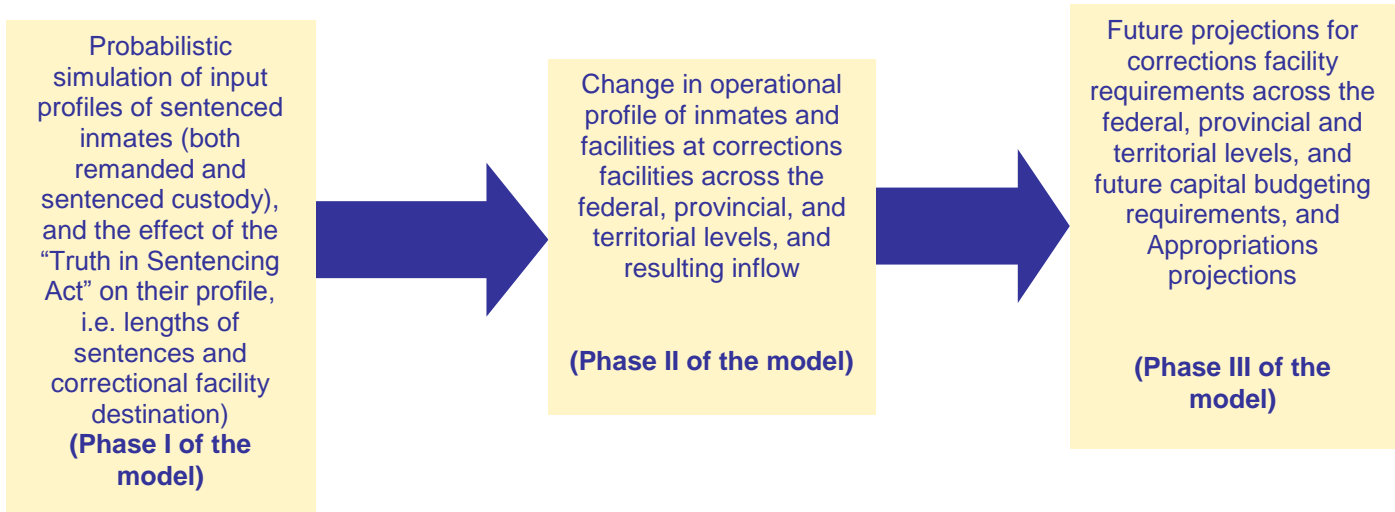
Probabilistic simulation of input profiles of sentenced inmates (both remanded and sentenced custody), and the effect of the “Truth in Sentencing Act” on their profile, i.e. lengths of sentences and correctional facility destination)

(Phase I of the model)

Change in operational profile of inmates and facilities at corrections facilities across the federal, provincial, and territorial levels, and resulting inflow

(Phase II of the model)

Future projections for corrections facility requirements across the federal, provincial and territorial levels, and future capital budgeting requirements, and Appropriations projections

(Phase III of the model)